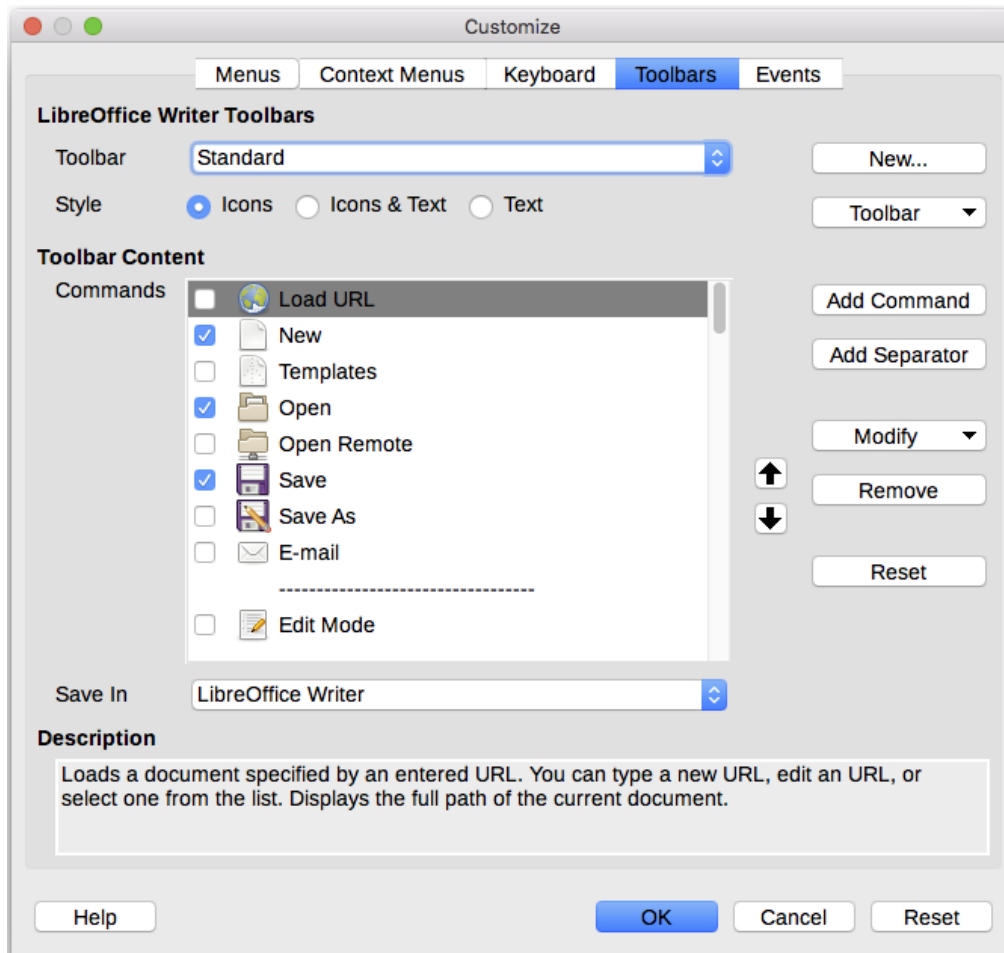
Customize

Menus | Context Menus | Keyboard | Toolbars | Events

LibreOffice Writer Toolbars

Toolbar Standard

New...

Style Icons Icons & Text Text

Toolbar

Toolbar Content

Commands

Load URL
New
Templates
Open
Open Remote
Save
Save As
E-mail
----------------------------------
Edit Mode

Add Command

Add Separator

Modify

Remove

Reset

Save In LibreOffice Writer

Description

Loads a document specified by an entered URL. You can type a new URL, edit an URL, or select one from the list. Displays the full path of the current document.

Help

OK

Cancel

Reset